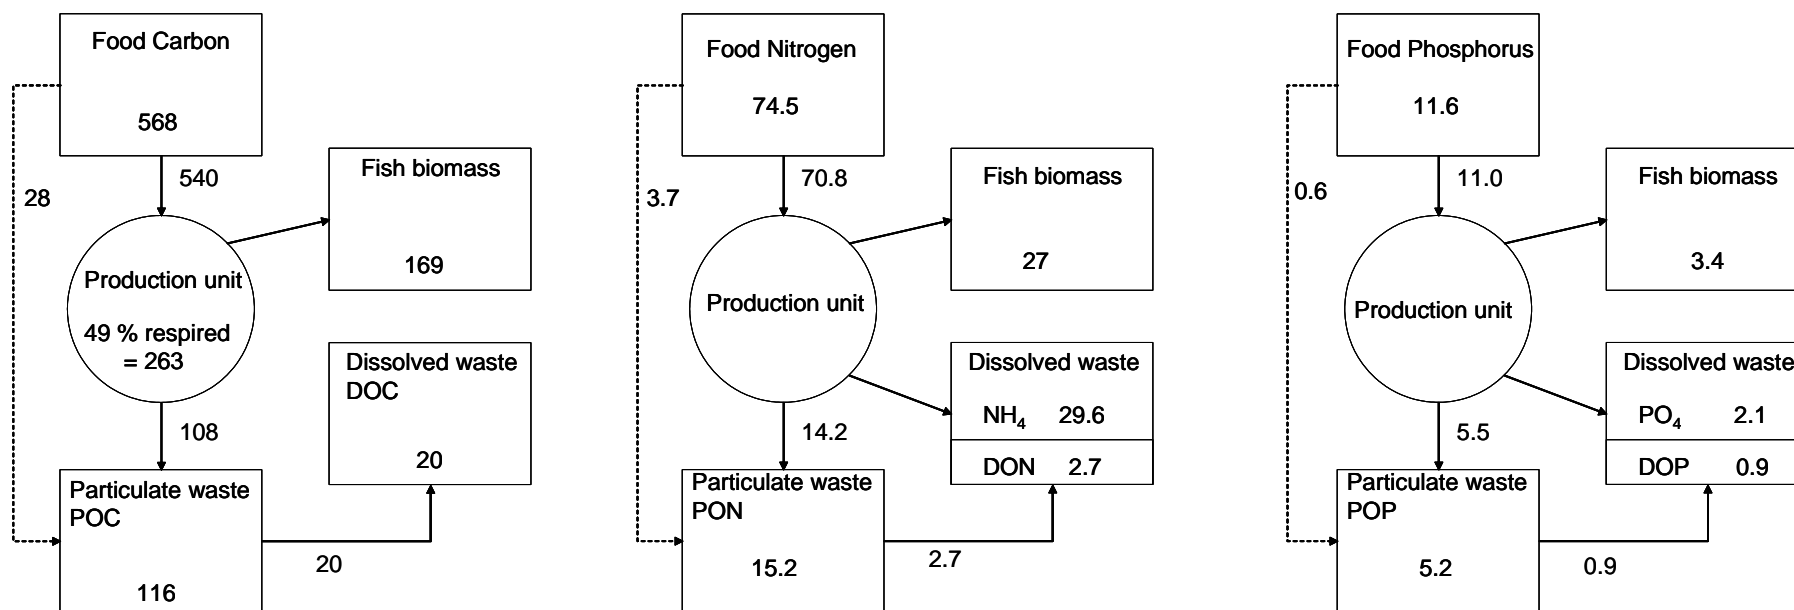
Food Carbon

568

540

28

Fish biomass

169

Production unit

49 % respired = 263

108

Dissolved waste DOC

20

Particulate waste POC

116

20

Food Nitrogen

74.5

70.8

3.7

Fish biomass

27

Production unit

Dissolved waste

$NH_4$ 29.6

DON 2.7

14.2

Particulate waste PON

15.2

2.7

Food Phosphorus

11.6

11.0

0.6

Fish biomass

3.4

Production unit

Dissolved waste

$PO_4$ 2.1

DOP 0.9

5.5

Particulate waste POP

5.2

0.9